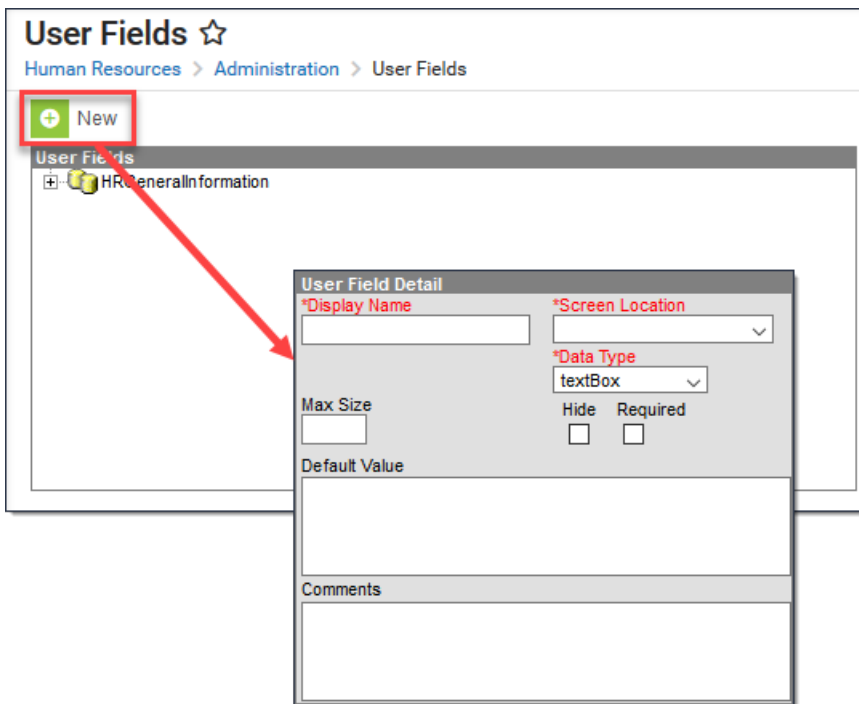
User Fields ☆

Human Resources > Administration > User Fields

New

User Fields

HRGeneralInformation

User Field Detail

*Display Name

*Screen Location

*Data Type

textBox

Max Size

Hide Required

Default Value

Comments